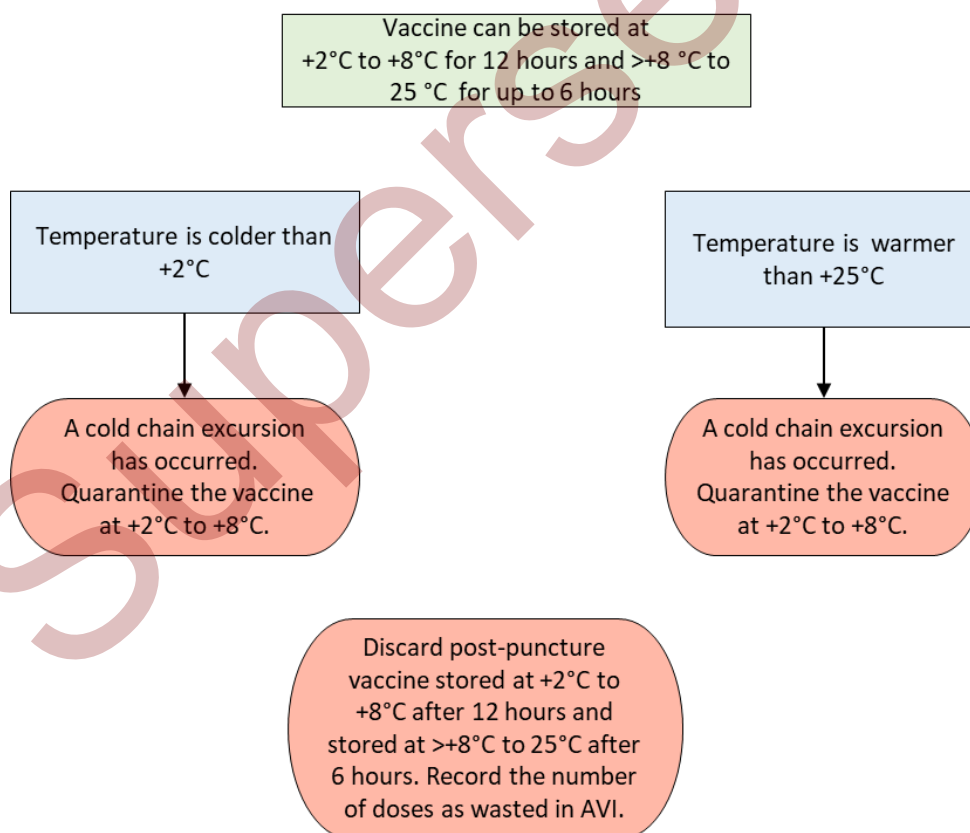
Vaccine can be stored at +2°C to +8°C for 12 hours and >+8 °C to 25 °C for up to 6 hours

Temperature is colder than +2°C

Temperature is warmer than +25°C

A cold chain excursion has occurred. Quarantine the vaccine at +2°C to +8°C.

A cold chain excursion has occurred. Quarantine the vaccine at +2°C to +8°C.

Discard post-puncture vaccine stored at +2°C to +8°C after 12 hours and stored at >+8°C to 25°C after 6 hours. Record the number of doses as wasted in AVI.

Superse